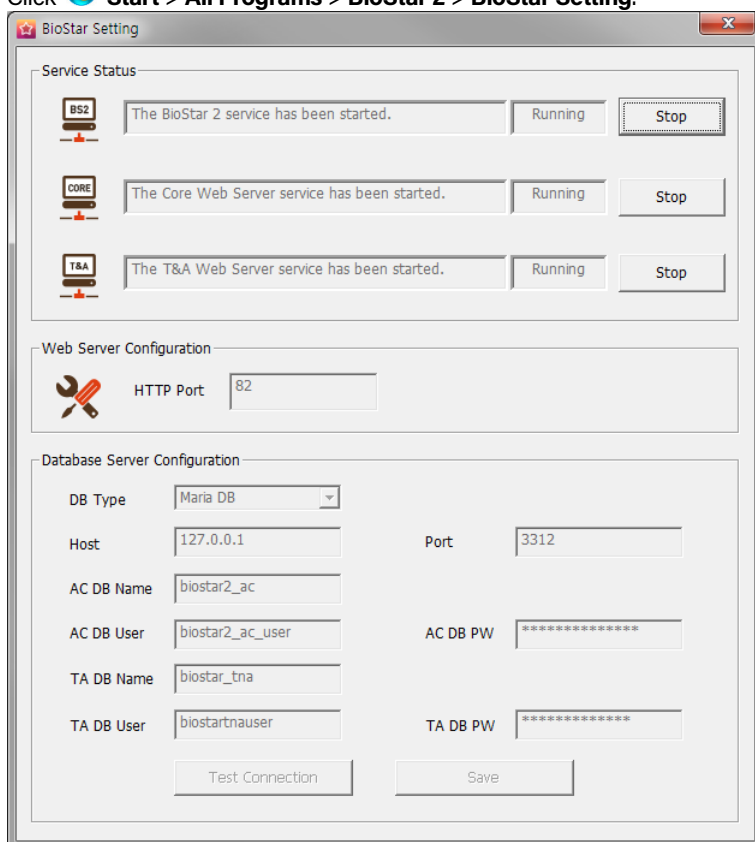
Click Start > All Programs > BioStar 2 > BioStar Setting.

BioStar Setting

Service Status

BS2 The BioStar 2 service has been started. Running Stop

CORE The Core Web Server service has been started. Running Stop

T&A The T&A Web Server service has been started. Running Stop

Web Server Configuration

HTTP Port 82

Database Server Configuration

DB Type Maria DB

Host 127.0.0.1 Port 3312

AC DB Name biostar2_ac

AC DB User biostar2_ac_user AC DB PW **************

TA DB Name biostar_tna

TA DB User biostartnauser TA DB PW *************

Test Connection Save